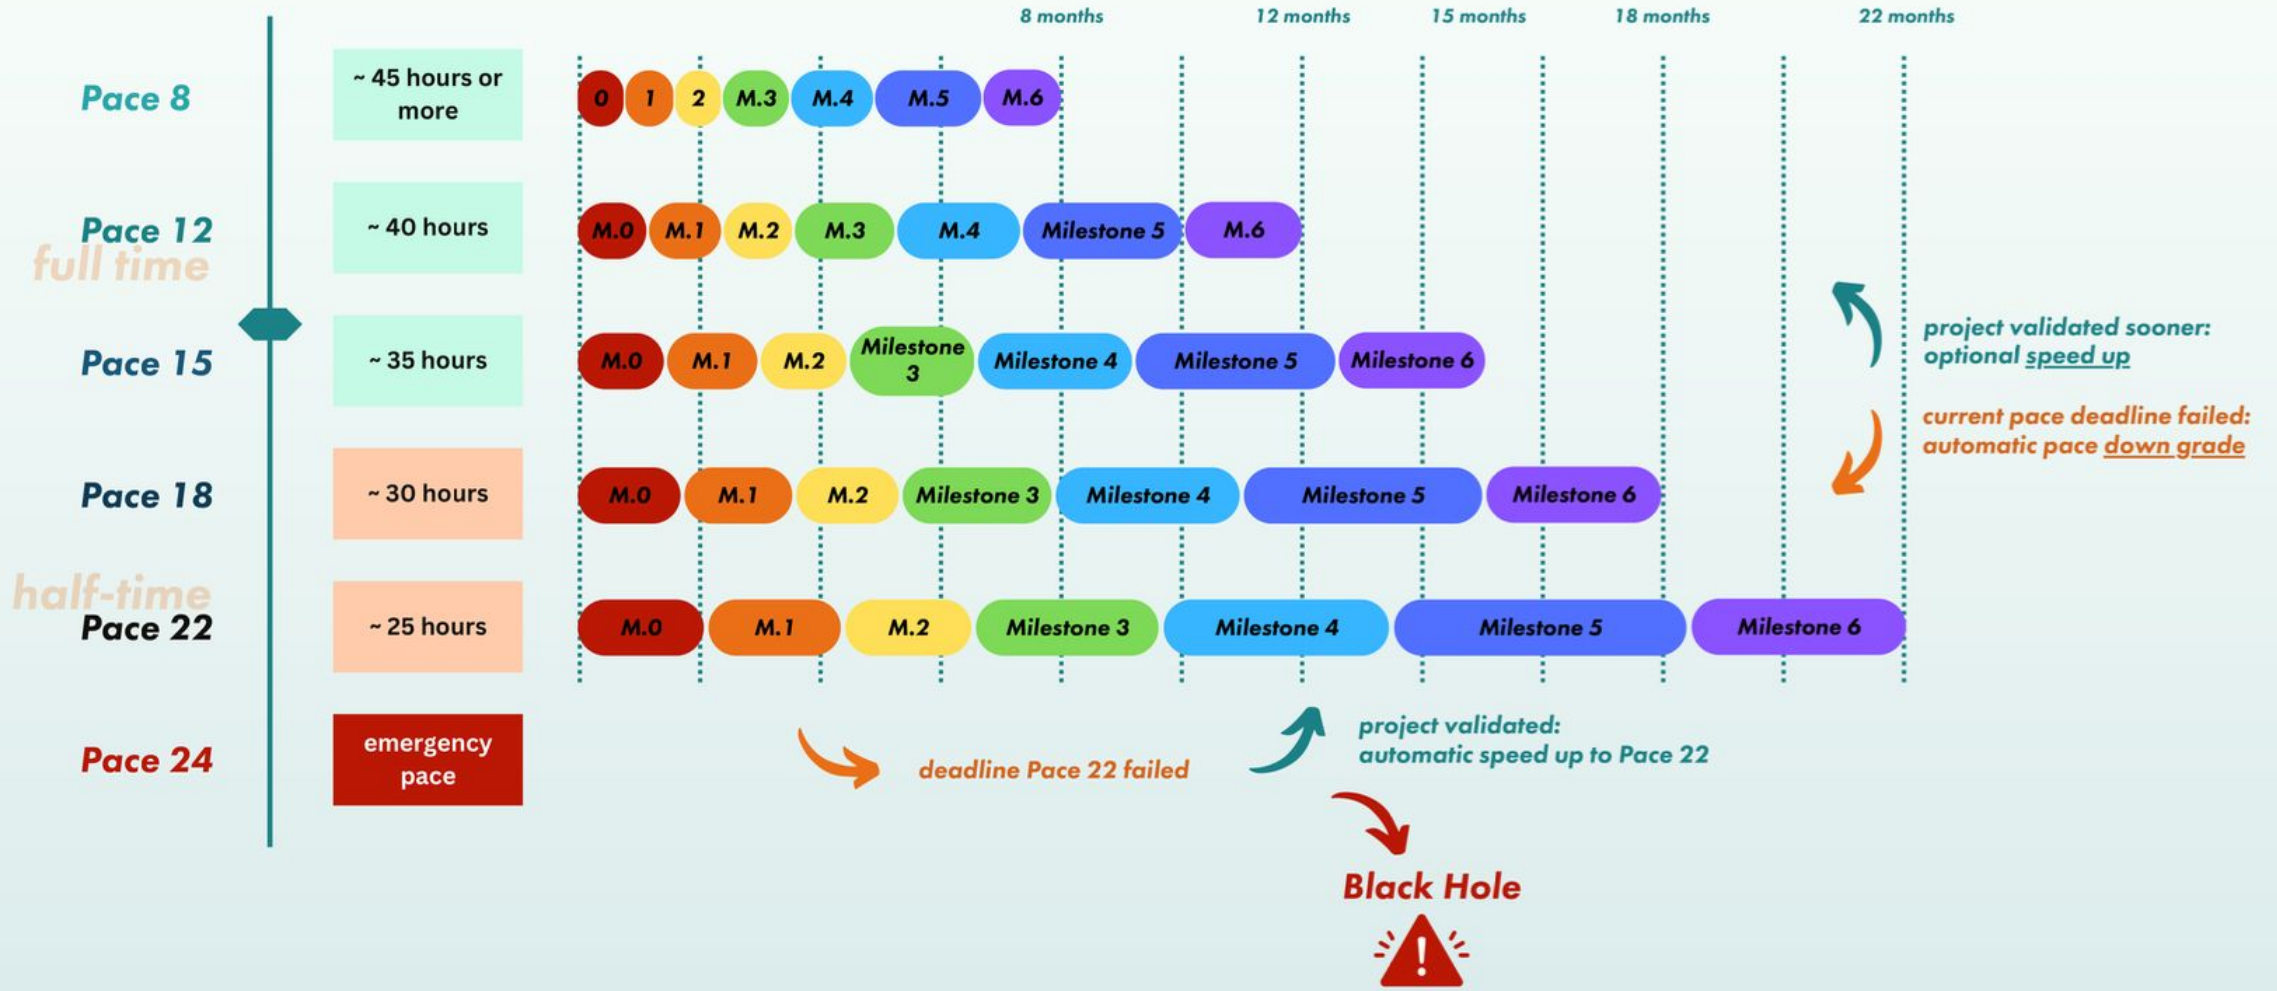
8 months 12 months 15 months 18 months 22 months

Pace 8
~ 45 hours or more
0 1 2 M.3 M.4 M.5 M.6

Pace 12
full time
~ 40 hours
M.0 M.1 M.2 M.3 M.4 Milestone 5 M.6

Pace 15
~ 35 hours
M.0 M.1 M.2 Milestone 3 Milestone 4 Milestone 5 Milestone 6

project validated sooner: optional speed up

current pace deadline failed: automatic pace down grade

Pace 18
~ 30 hours
M.0 M.1 M.2 Milestone 3 Milestone 4 Milestone 5 Milestone 6

half-time
Pace 22
~ 25 hours
M.0 M.1 M.2 Milestone 3 Milestone 4 Milestone 5 Milestone 6

Pace 24
emergency pace

deadline Pace 22 failed

project validated: automatic speed up to Pace 22

Black Hole